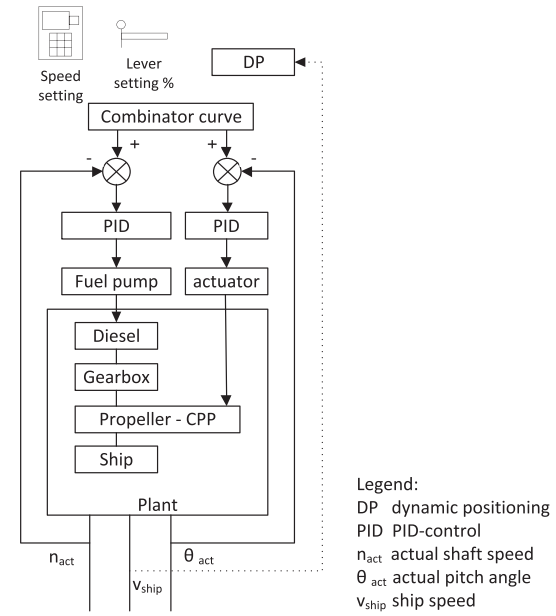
Speed setting

Lever setting %

DP

Combinator curve

- +

+ -

PID

PID

Fuel pump

actuator

Diesel

Gearbox

Propeller - CPP

Ship

Plant

$n_{act}$

$v_{ship}$

$\theta_{act}$

Legend:
DP dynamic positioning
PID PID-control
$n_{act}$ actual shaft speed
$\theta_{act}$ actual pitch angle
$v_{ship}$ ship speed